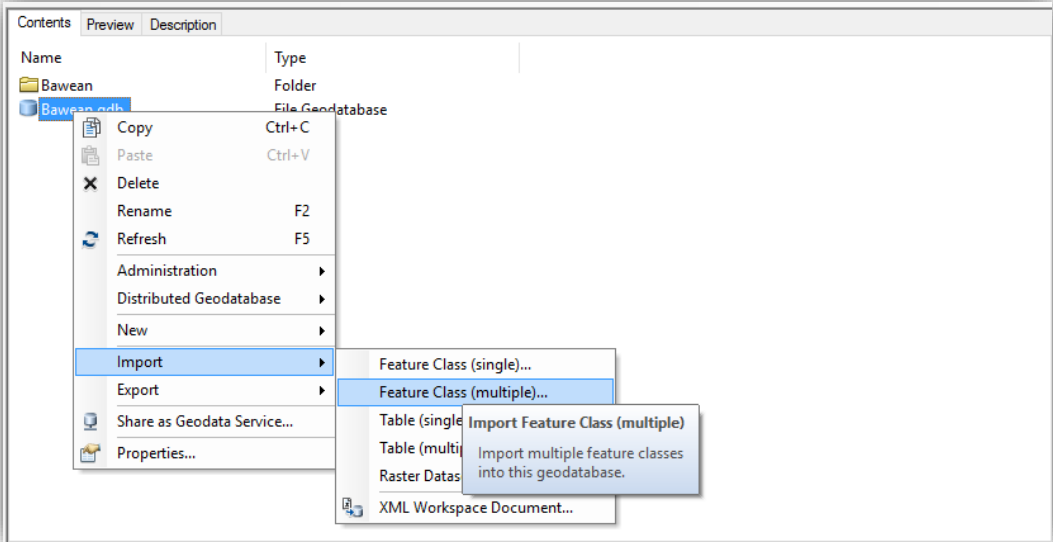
Contents Preview Description

| Name | Type |
|---|---|
| Bawean | Folder |
| Bawean.gdb | File Geodatabase |

Copy Ctrl+C
Paste Ctrl+V
Delete
Rename F2
Refresh F5
Administration
Distributed Geodatabase
New
Import
Export
Share as Geodata Service...
Properties...

Feature Class (single)...
Feature Class (multiple)...
Table (single
Table (multip
Raster Datas
XML Workspace Document...

Import Feature Class (multiple)
Import multiple feature classes into this geodatabase.